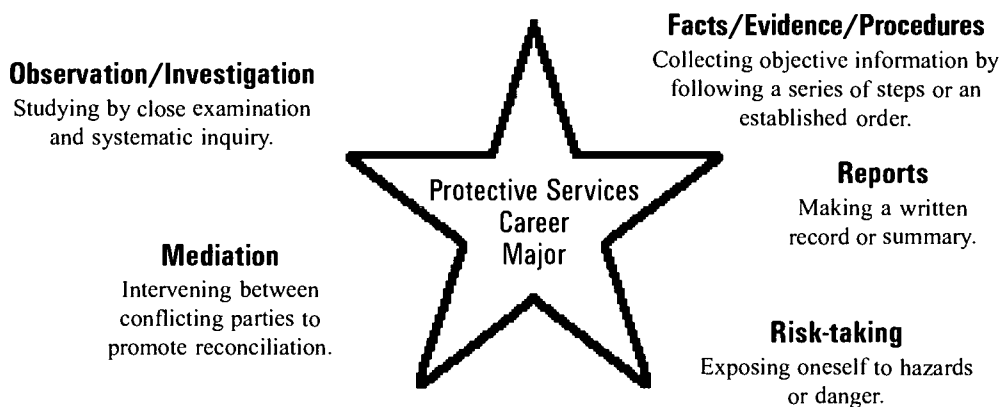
Observation/Investigation
Studying by close examination and systematic inquiry.

Facts/Evidence/Procedures
Collecting objective information by following a series of steps or an established order.

Protective Services Career Major

Reports
Making a written record or summary.

Mediation
Intervening between conflicting parties to promote reconciliation.

Risk-taking
Exposing oneself to hazards or danger.